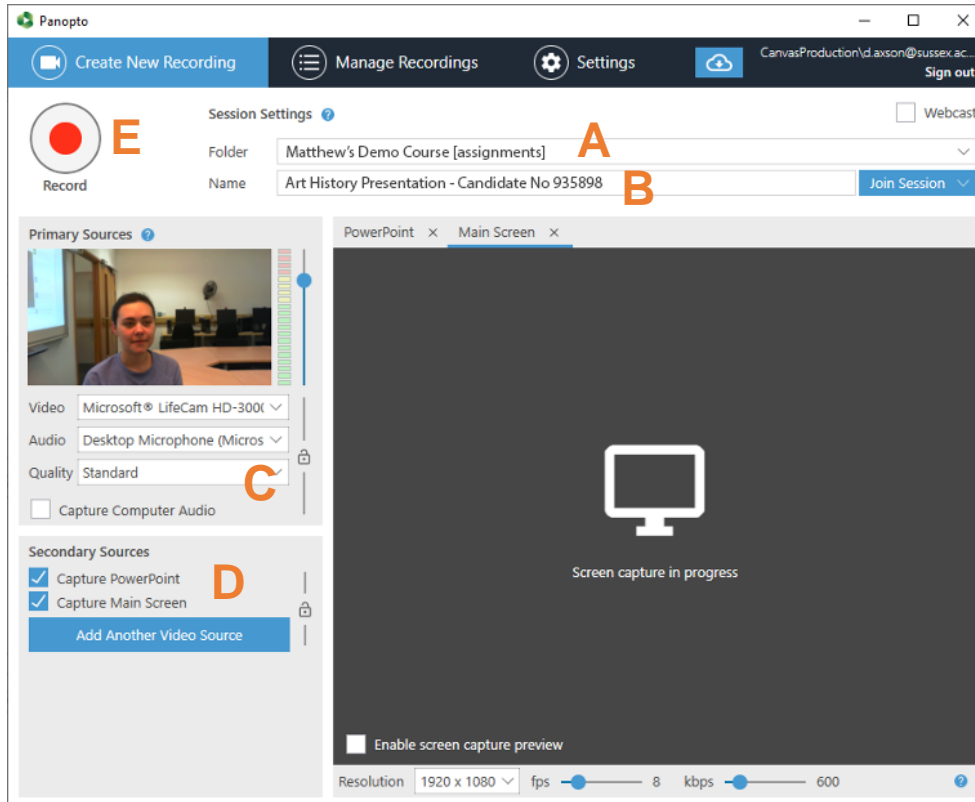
Panopto

Create New Recording

Manage Recordings

Settings

CanvasProduction\d.axson@sussex.ac...
Sign out

Record

E

Session Settings

Webcast

Folder Matthew's Demo Course [assignments]

A

Name Art History Presentation - Candidate No 935898

B

Join Session

Primary Sources

Video Microsoft® LifeCam HD-300(

Audio Desktop Microphone (Micros

Quality Standard

C

Capture Computer Audio

Secondary Sources

Capture PowerPoint

D

Capture Main Screen

Add Another Video Source

PowerPoint ×

Main Screen ×

Screen capture in progress

Enable screen capture preview

Resolution 1920 x 1080

fps 8

kbps 600